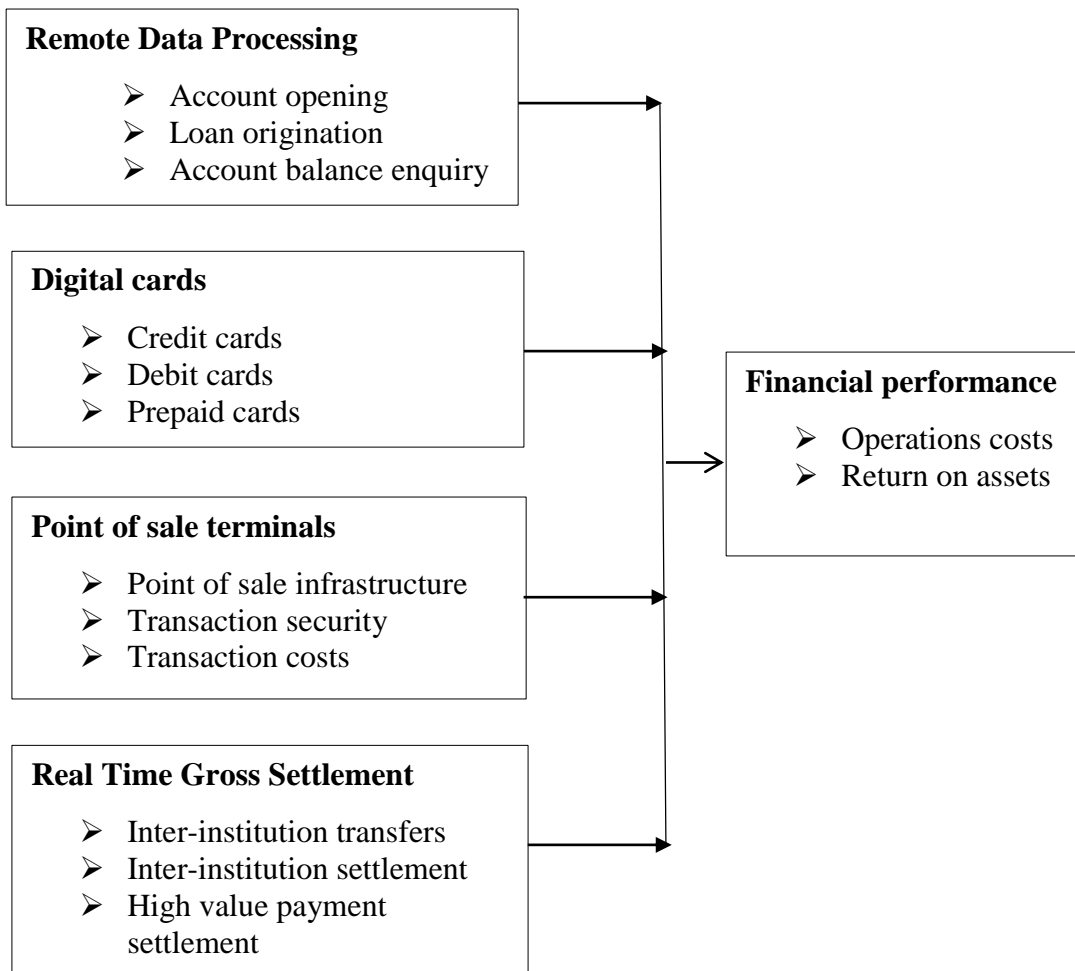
**Remote Data Processing**
- Account opening
- Loan origination
- Account balance enquiry

**Digital cards**
- Credit cards
- Debit cards
- Prepaid cards

**Point of sale terminals**
- Point of sale infrastructure
- Transaction security
- Transaction costs

**Real Time Gross Settlement**
- Inter-institution transfers
- Inter-institution settlement
- High value payment settlement

**Financial performance**
- Operations costs
- Return on assets